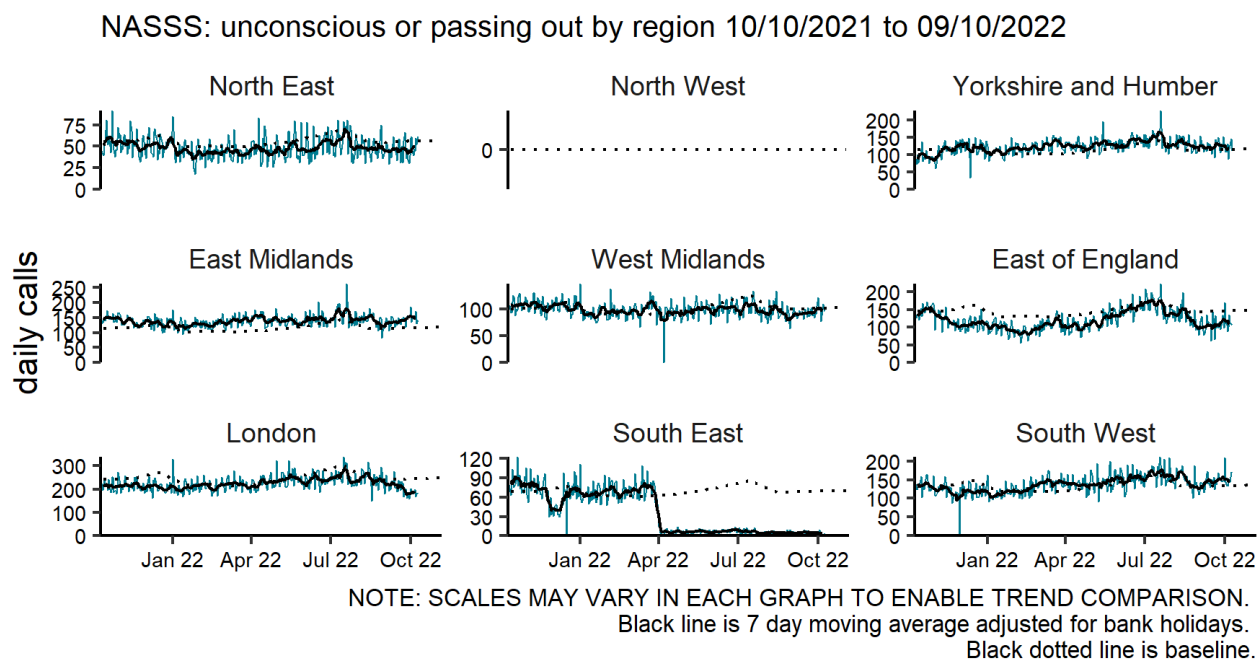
NASSS: unconscious or passing out by region 10/10/2021 to 09/10/2022

daily calls

North East
75
50
25
0

North West
0

Yorkshire and Humber
200
150
100
50
0

East Midlands
250
200
150
100
50
0

West Midlands
100
50
0

East of England
200
150
100
50
0

London
300
200
100
0
Jan 22
Apr 22
Jul 22
Oct 22

South East
120
90
60
30
0
Jan 22
Apr 22
Jul 22
Oct 22

South West
200
150
100
50
0
Jan 22
Apr 22
Jul 22
Oct 22

NOTE: SCALES MAY VARY IN EACH GRAPH TO ENABLE TREND COMPARISON.
Black line is 7 day moving average adjusted for bank holidays.
Black dotted line is baseline.